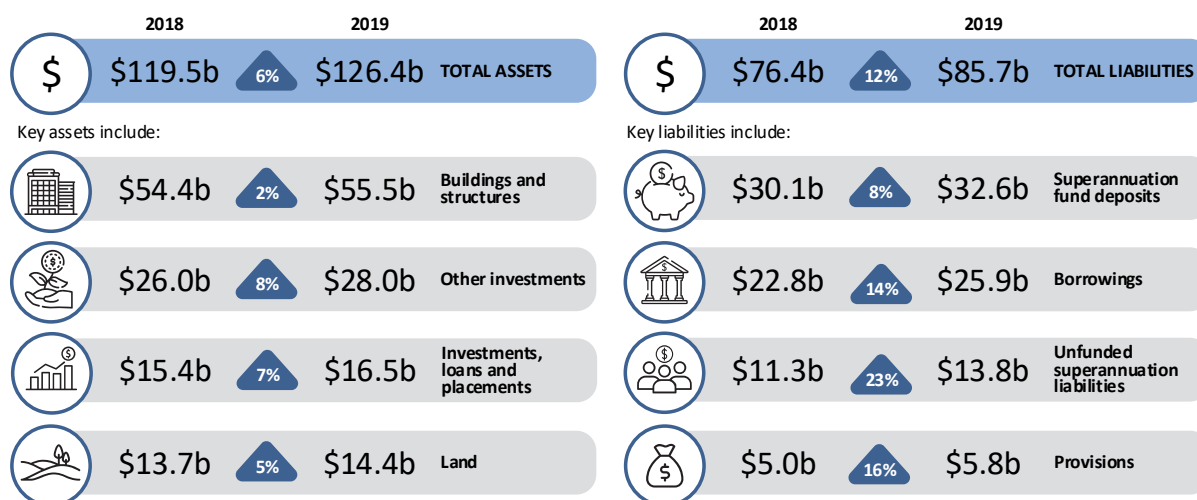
2018

2019

$ $119.5b 6% $126.4b TOTAL ASSETS

Key assets include:

$54.4b 2% $55.5b Buildings and structures

$26.0b 8% $28.0b Other investments

$15.4b 7% $16.5b Investments, loans and placements

$13.7b 5% $14.4b Land

2018

2019

$ $76.4b 12% $85.7b TOTAL LIABILITIES

Key liabilities include:

$30.1b 8% $32.6b Superannuation fund deposits

$22.8b 14% $25.9b Borrowings

$11.3b 23% $13.8b Unfunded superannuation liabilities

$5.0b 16% $5.8b Provisions